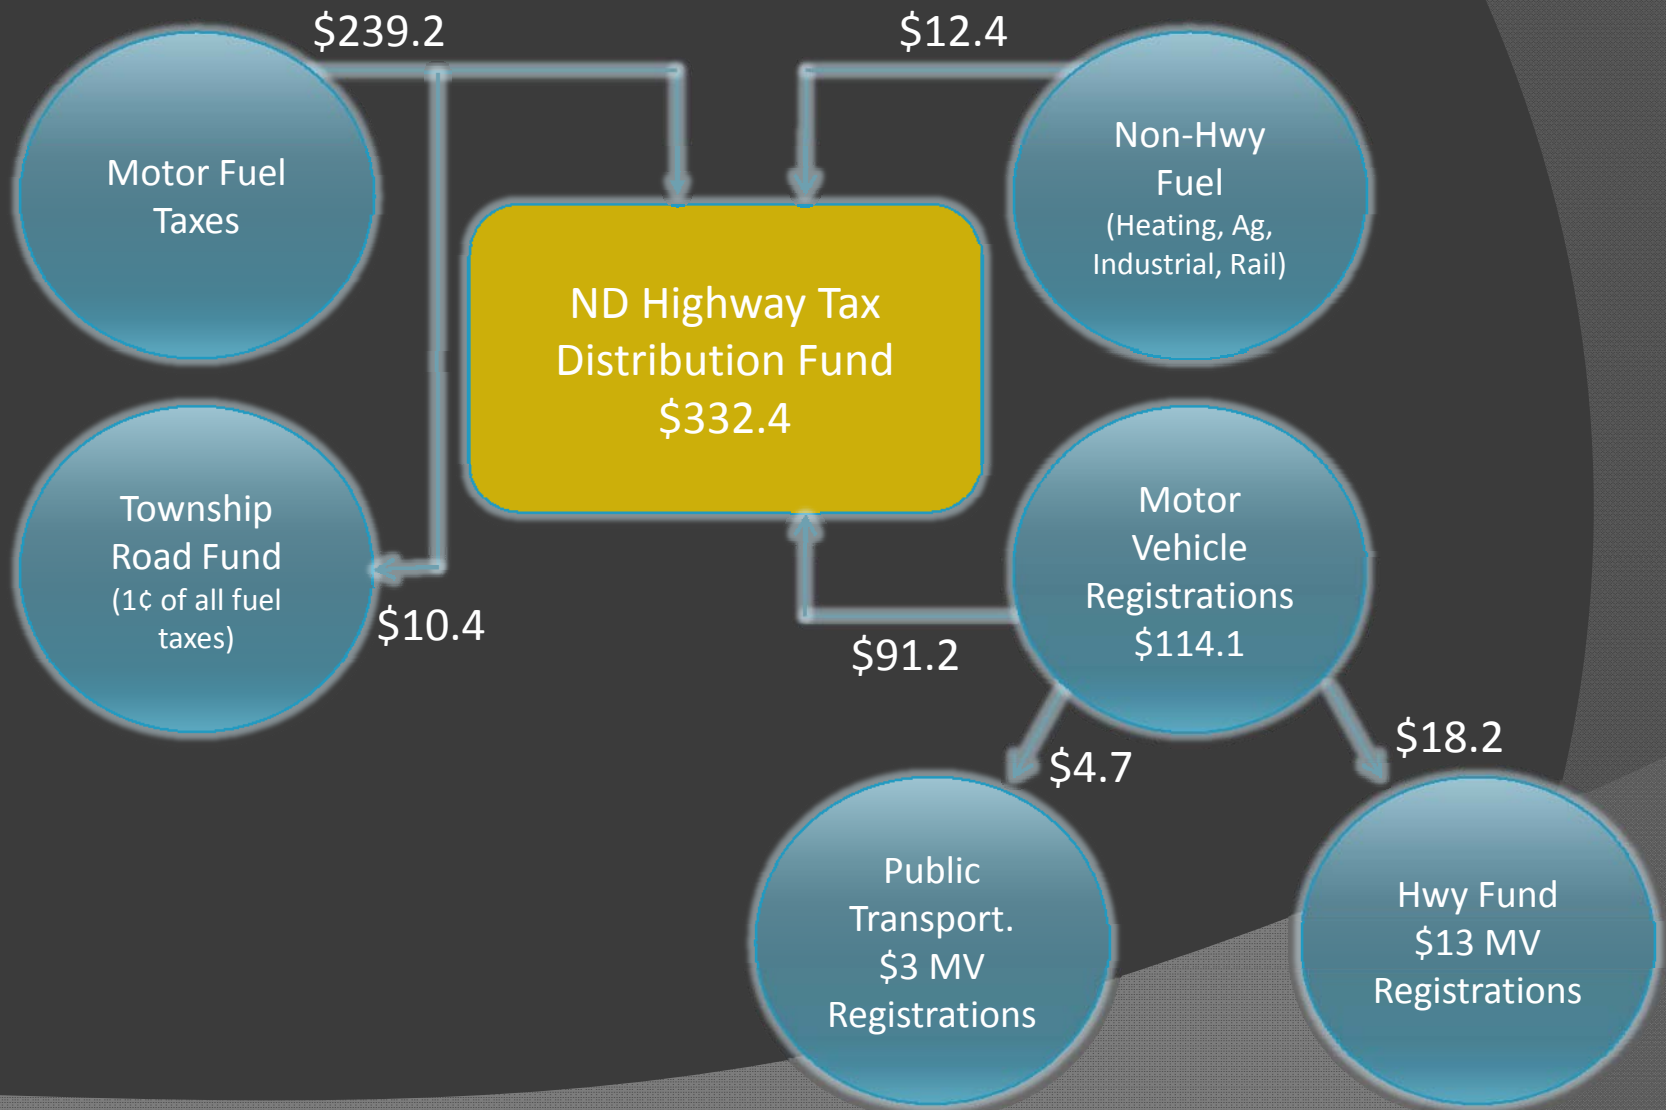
$239.2

$12.4

Motor Fuel Taxes

Non-Hwy Fuel (Heating, Ag, Industrial, Rail)

ND Highway Tax Distribution Fund $332.4

Township Road Fund (1¢ of all fuel taxes)

$10.4

Motor Vehicle Registrations $114.1

$91.2

$4.7

$18.2

Public Transport. $3 MV Registrations

Hwy Fund $13 MV Registrations